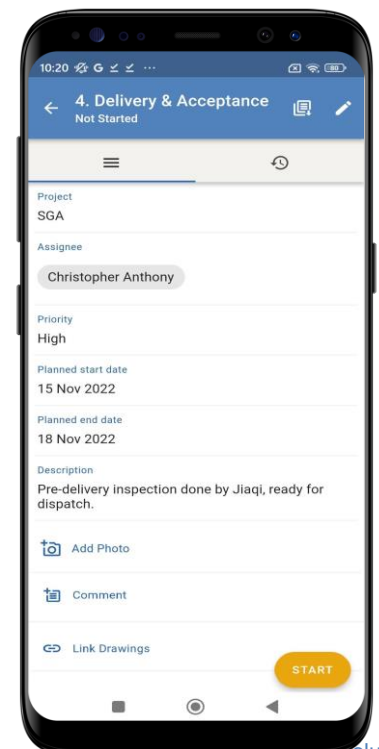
10:20 G ...

4. Delivery & Acceptance
Not Started

Project
SGA

Assignee
Christopher Anthony

Priority
High

Planned start date
15 Nov 2022

Planned end date
18 Nov 2022

Description
Pre-delivery inspection done by Jiaqi, ready for dispatch.

Add Photo

Comment

Link Drawings

START